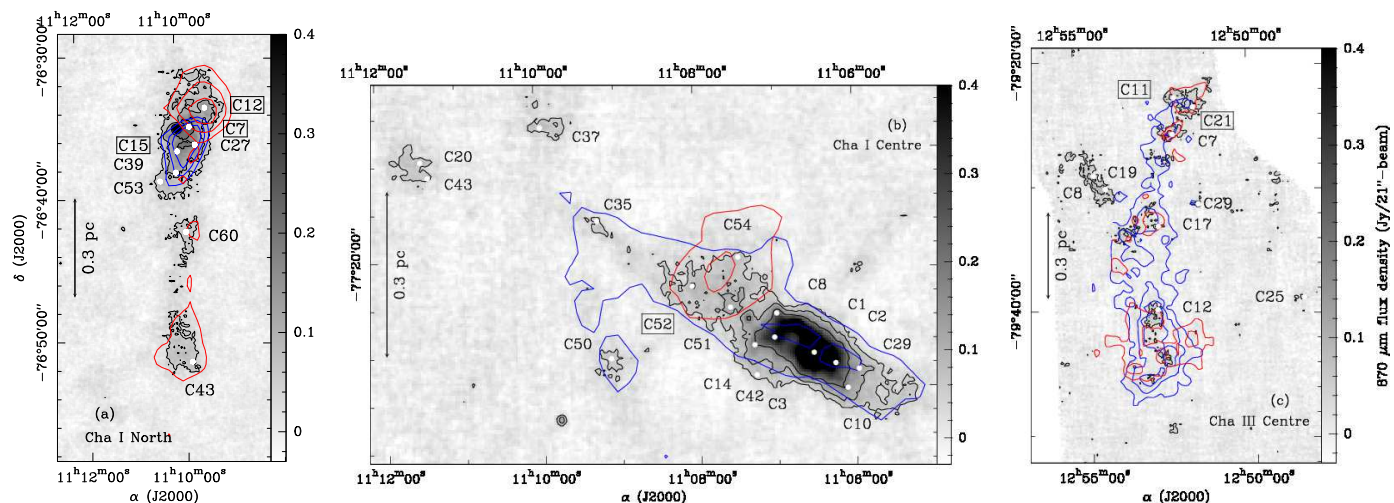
$11^h12^m00^s$ $11^h10^m00^s$

$-76°30'00''$

C12

C15

C7

C39

C27

C53

$-76°40'00''$

0.3 pc

C60

$-76°50'00''$

C43

(a)

Cha I North

$11^h12^m00^s$ $11^h10^m00^s$

$\alpha$ (J2000)

$\delta$ (J2000)

0.4

0.3

0.2

0.1

0

$11^h12^m00^s$ $11^h10^m00^s$ $11^h08^m00^s$ $11^h06^m00^s$

(b)

Cha I Centre

C37

C20

C43

C35

C54

$-77°20'00''$

0.3 pc

C8

C1

C2

C52

C29

C50

C51

C14

C42

C3

C10

$11^h12^m00^s$ $11^h10^m00^s$ $11^h08^m00^s$ $11^h06^m00^s$

$\alpha$ (J2000)

0.4

0.3

0.2

0.1

0

$12^h55^m00^s$ $12^h50^m00^s$

$-79°20'00''$

C11

C21

C7

C19

C8

C29

C17

0.3 pc

$-79°40'00''$

C12

C25

(c)

Cha III Centre

$12^h55^m00^s$ $12^h50^m00^s$

$\alpha$ (J2000)

0.4

0.3

0.2

0.1

0

870 $\mu$m flux density (Jy/21''-beam)